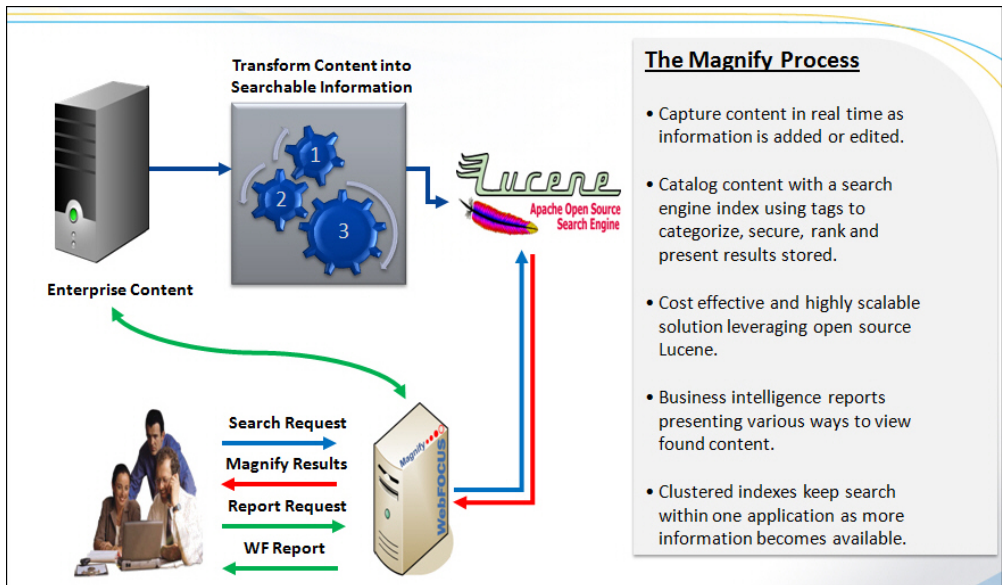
Transform Content into Searchable Information

1
2
3

Lucene
Apache Open Source Search Engine

Enterprise Content

Search Request
Magnify Results
Report Request
WF Report

Magnify
WebFOCUS

The Magnify Process

• Capture content in real time as information is added or edited.

• Catalog content with a search engine index using tags to categorize, secure, rank and present results stored.

• Cost effective and highly scalable solution leveraging open source Lucene.

• Business intelligence reports presenting various ways to view found content.

• Clustered indexes keep search within one application as more information becomes available.